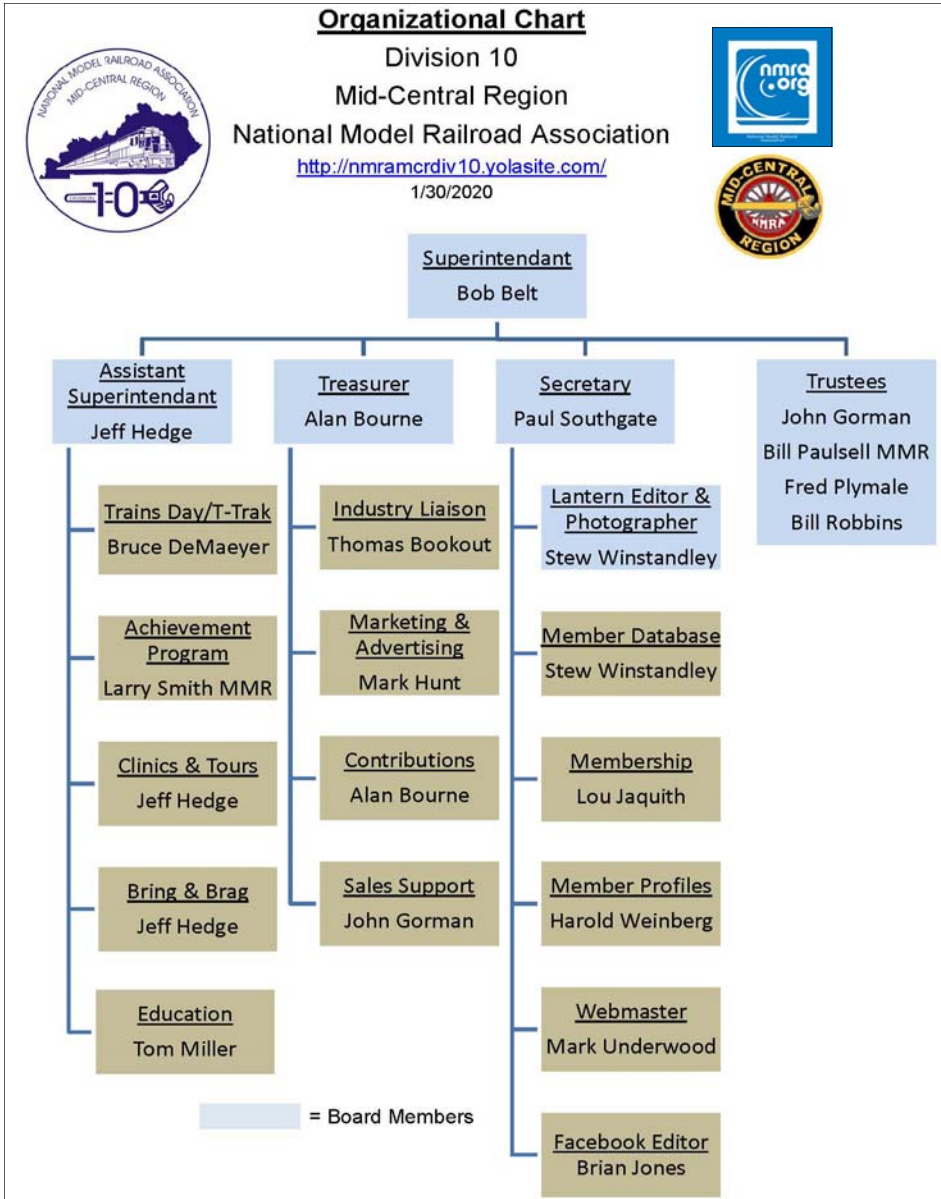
NATIONAL MODEL RAILROAD ASSOCIATION
MID-CENTRAL REGION
DIVISION
10

Organizational Chart
Division 10
Mid-Central Region
National Model Railroad Association
http://nmramcrdiv10.yolasite.com/
1/30/2020

nmra.org

MID-CENTRAL
NMRA
REGION

Superintendant
Bob Belt

Assistant Superintendant
Jeff Hedge

Trains Day/T-Trak
Bruce DeMaeyer

Achievement Program
Larry Smith MMR

Clinics & Tours
Jeff Hedge

Bring & Brag
Jeff Hedge

Education
Tom Miller

Treasurer
Alan Bourne

Industry Liaison
Thomas Bookout

Marketing & Advertising
Mark Hunt

Contributions
Alan Bourne

Sales Support
John Gorman

Secretary
Paul Southgate

Lantern Editor & Photographer
Stew Winstandley

Member Database
Stew Winstandley

Membership
Lou Jaquith

Member Profiles
Harold Weinberg

Webmaster
Mark Underwood

Facebook Editor
Brian Jones

Trustees
John Gorman
Bill Paulsell MMR
Fred Plymale
Bill Robbins

= Board Members